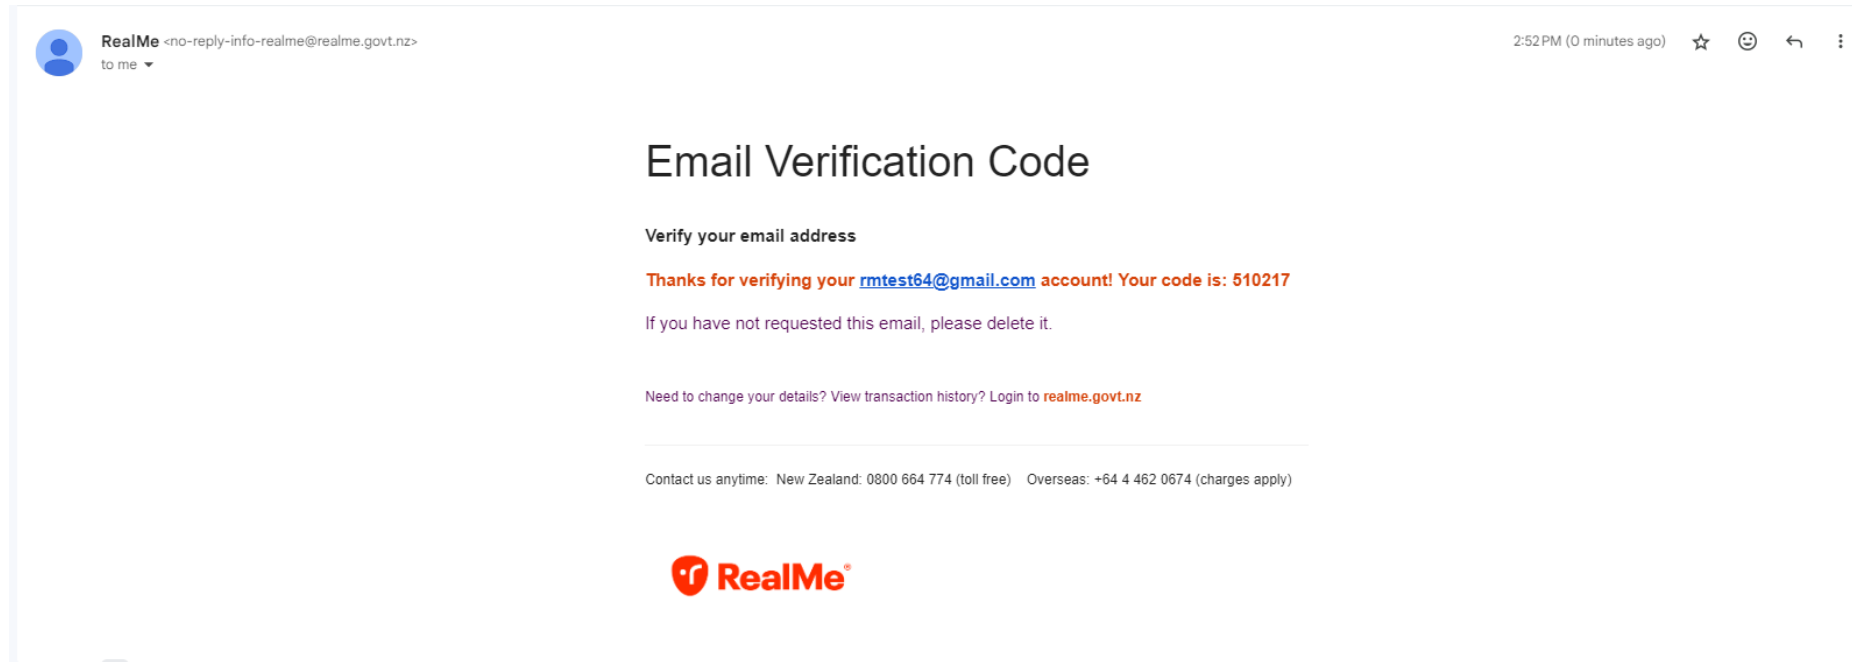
RealMe <no-reply-info-realme@realme.govt.nz>
to me

2:52 PM (0 minutes ago)

Email Verification Code

Verify your email address

Thanks for verifying your rmtest64@gmail.com account! Your code is: 510217

If you have not requested this email, please delete it.

Need to change your details? View transaction history? Login to realme.govt.nz

Contact us anytime: New Zealand: 0800 664 774 (toll free) Overseas: +64 4 462 0674 (charges apply)

RealMe®